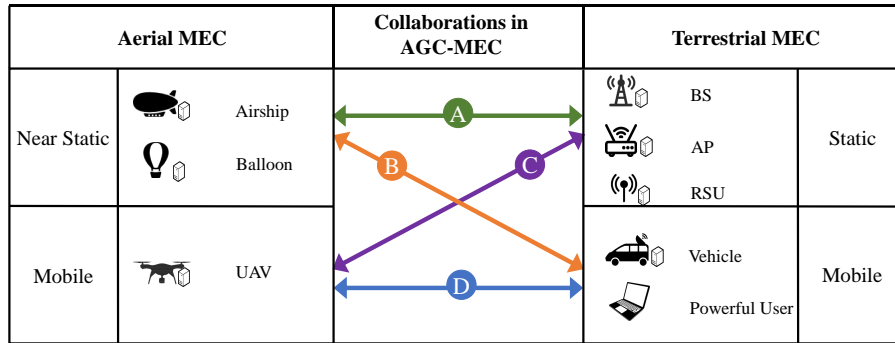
| Aerial MEC | | Collaborations in AGC-MEC | Terrestrial MEC | |
|---|---|---|---|---|
| Near Static | Airship<br>Balloon | A<br>B<br>C | BS<br>AP<br>RSU | Static |
| Mobile | UAV | D | Vehicle<br>Powerful User | Mobile |